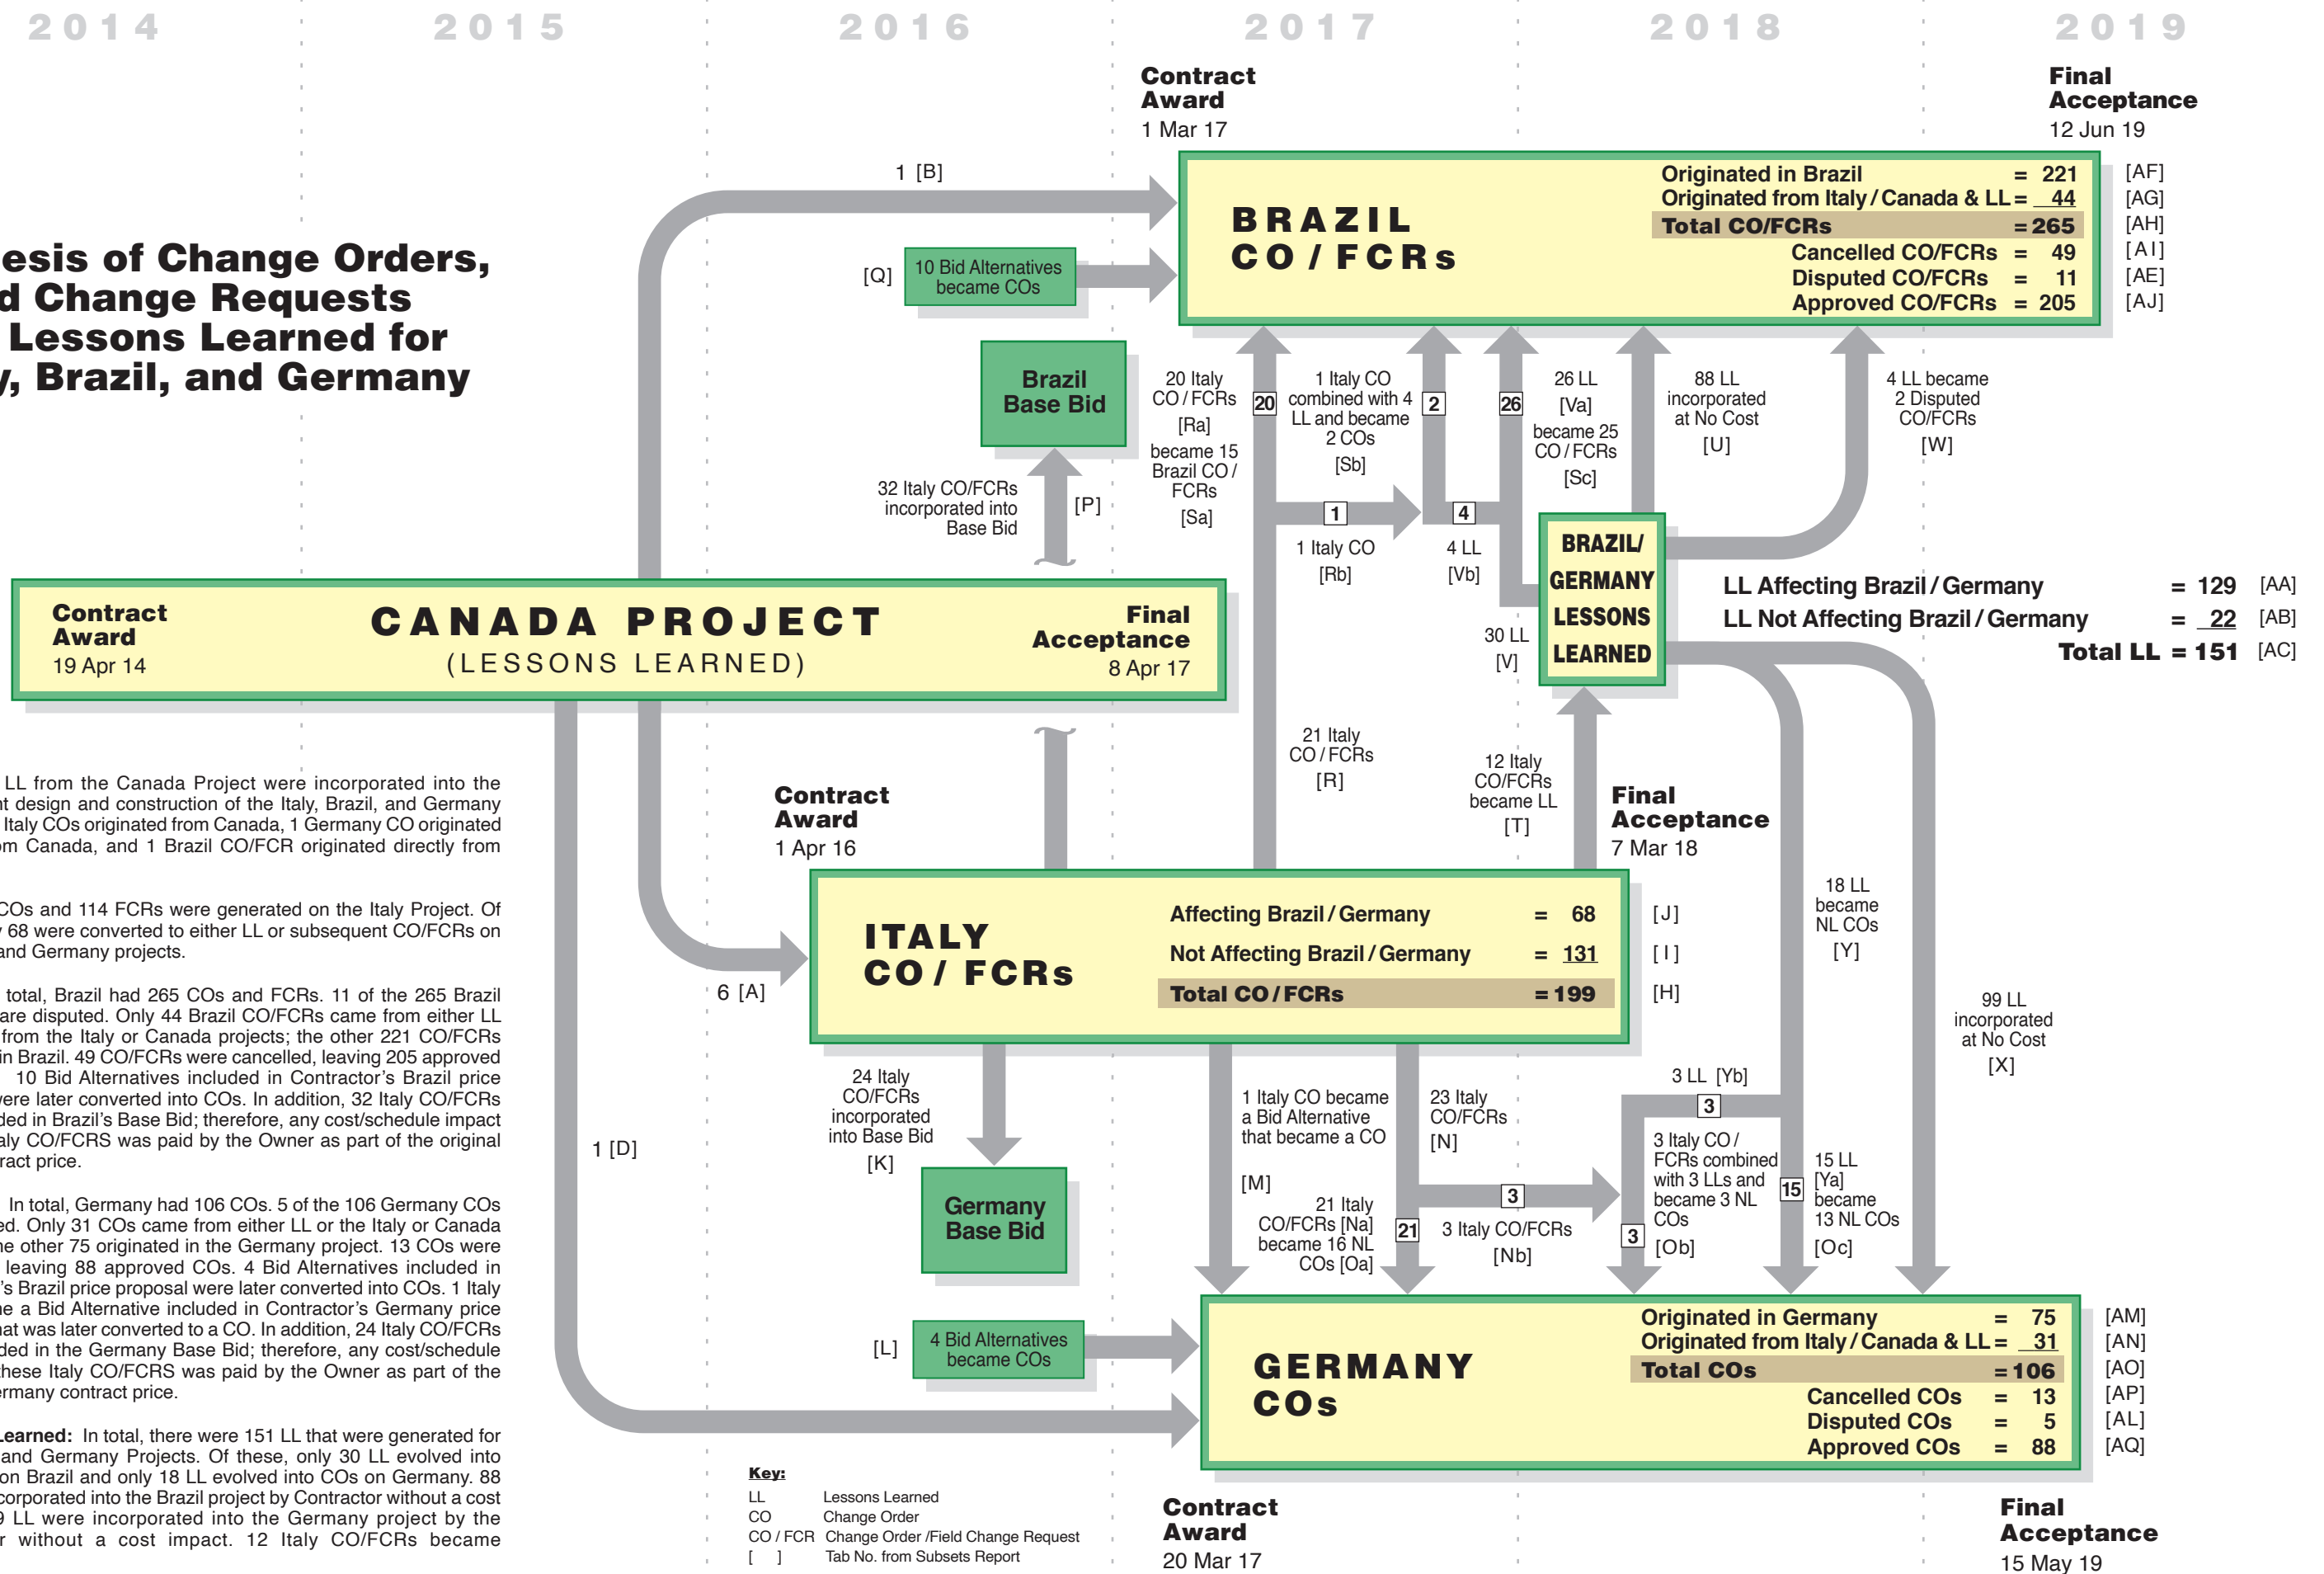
2014 2015 2016 2017 2018 2019

esis of Change Orders, d Change Requests Lessons Learned for y, Brazil, and Germany

Contract Award
1 Mar 17

Final Acceptance
12 Jun 19

1 [B]

BRAZIL CO / FCRs

| | | | |
|---|---|---|---|
| Originated in Brazil | = | 221 | [AF] |
| Originated from Italy / Canada & LL | = | 44 | [AG] |
| Total CO/FCRs | = | 265 | [AH] |
| Cancelled CO/FCRs | = | 49 | [AI] |
| Disputed CO/FCRs | = | 11 | [AE] |
| Approved CO/FCRs | = | 205 | [AJ] |

[Q] 10 Bid Alternatives became COs

Brazil Base Bid

32 Italy CO/FCRs incorporated into Base Bid [P]

20 Italy CO / FCRs [Ra] became 15 Brazil CO / FCRs [Sa]

20

1 Italy CO combined with 4 LL and became 2 COs [Sb]

2

26

26 LL [Va] became 25 CO / FCRs [Sc]

88 LL incorporated at No Cost [U]

4 LL became 2 Disputed CO/FCRs [W]

1 1 Italy CO [Rb]

4 4 LL [Vb]

BRAZIL/ GERMANY LESSONS LEARNED

LL Affecting Brazil / Germany = 129 [AA]
LL Not Affecting Brazil / Germany = 22 [AB]
Total LL = 151 [AC]

30 LL [V]

Contract Award
19 Apr 14

CANADA PROJECT
(LESSONS LEARNED)

Final Acceptance
8 Apr 17

21 Italy CO / FCRs [R]

12 Italy CO/FCRs became LL [T]

Final Acceptance
7 Mar 18

LL from the Canada Project were incorporated into the t design and construction of the Italy, Brazil, and Germany Italy COs originated from Canada, 1 Germany CO originated om Canada, and 1 Brazil CO/FCR originated directly from

Contract Award
1 Apr 16

COs and 114 FCRs were generated on the Italy Project. Of 68 were converted to either LL or subsequent CO/FCRs on and Germany projects.

ITALY CO / FCRs

| | | | |
|---|---|---|---|
| Affecting Brazil / Germany | = | 68 | [J] |
| Not Affecting Brazil / Germany | = | 131 | [I] |
| Total CO / FCRs | = | 199 | [H] |

6 [A]

18 LL became NL COs [Y]

total, Brazil had 265 COs and FCRs. 11 of the 265 Brazil are disputed. Only 44 Brazil CO/FCRs came from either LL from the Italy or Canada projects; the other 221 CO/FCRs in Brazil. 49 CO/FCRs were cancelled, leaving 205 approved 10 Bid Alternatives included in Contractor's Brazil price were later converted into COs. In addition, 32 Italy CO/FCRs ded in Brazil's Base Bid; therefore, any cost/schedule impact aly CO/FCRS was paid by the Owner as part of the original ract price.

99 LL incorporated at No Cost [X]

1 [D]

24 Italy CO/FCRs incorporated into Base Bid [K]

1 Italy CO became a Bid Alternative that became a CO [M]

23 Italy CO/FCRs [N]

3 LL [Yb]

3

3 Italy CO / FCRs combined with 3 LLs and became 3 NL COs [Ob]

15 15 LL [Ya] became 13 NL COs [Oc]

In total, Germany had 106 COs. 5 of the 106 Germany COs ed. Only 31 COs came from either LL or the Italy or Canada he other 75 originated in the Germany project. 13 COs were leaving 88 approved COs. 4 Bid Alternatives included in 's Brazil price proposal were later converted into COs. 1 Italy he a Bid Alternative included in Contractor's Germany price hat was later converted to a CO. In addition, 24 Italy CO/FCRs ded in the Germany Base Bid; therefore, any cost/schedule hese Italy CO/FCRS was paid by the Owner as part of the rmany contract price.

Germany Base Bid

21 21 Italy CO/FCRs [Na] became 16 NL COs [Oa]

3 3 Italy CO/FCRs [Nb]

3

[L] 4 Bid Alternatives became COs

GERMANY COs

| | | | |
|---|---|---|---|
| Originated in Germany | = | 75 | [AM] |
| Originated from Italy / Canada & LL | = | 31 | [AN] |
| Total COs | = | 106 | [AO] |
| Cancelled COs | = | 13 | [AP] |
| Disputed COs | = | 5 | [AL] |
| Approved COs | = | 88 | [AQ] |

Learned: In total, there were 151 LL that were generated for and Germany Projects. Of these, only 30 LL evolved into on Brazil and only 18 LL evolved into COs on Germany. 88 corporated into the Brazil project by Contractor without a cost LL were incorporated into the Germany project by the without a cost impact. 12 Italy CO/FCRs became

Key:
LL Lessons Learned
CO Change Order
CO / FCR Change Order /Field Change Request
[ ] Tab No. from Subsets Report

Contract Award
20 Mar 17

Final Acceptance
15 May 19